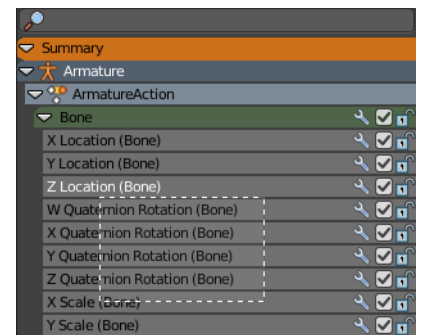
Summary
Armature
ArmatureAction
Bone
X Location (Bone)
Y Location (Bone)
Z Location (Bone)
W Quaternion Rotation (Bone)
X Quaternion Rotation (Bone)
Y Quaternion Rotation (Bone)
Z Quaternion Rotation (Bone)
X Scale (Bone)
Y Scale (Bone)